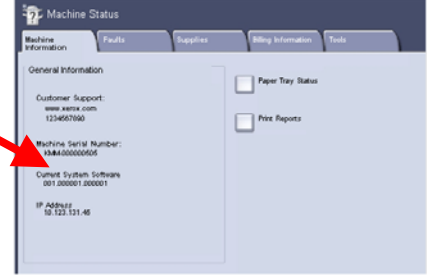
Machine Status

Machine Information | Faults | Supplies | Billing Information | Tools

General Information

Customer Support:
www.xerox.com
1234567890

Machine Serial Number:
KMM4000000505

Current System Software
001.000001.000001

IP Address
10.123.131.46

Paper Tray Status

Print Reports